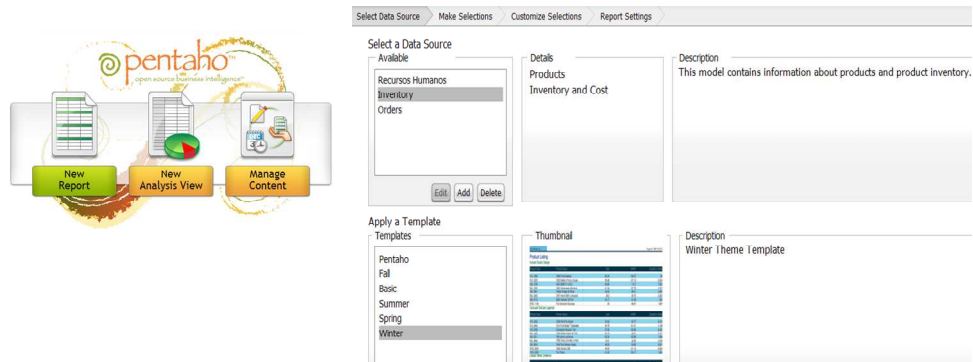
pentaho
open source business intelligence™

New Report

New Analysis View

Manage Content

Select Data Source | Make Selections | Customize Selections | Report Settings

Select a Data Source

Available
Recursos Humanos
Inventory
Orders

Edit | Add | Delete

Details
Products
Inventory and Cost

Description
This model contains information about products and product inventory.

Apply a Template

Templates
Pentaho
Fall
Basic
Summer
Spring
Winter

Thumbnail
Product Listing

Description
Winter Theme Template